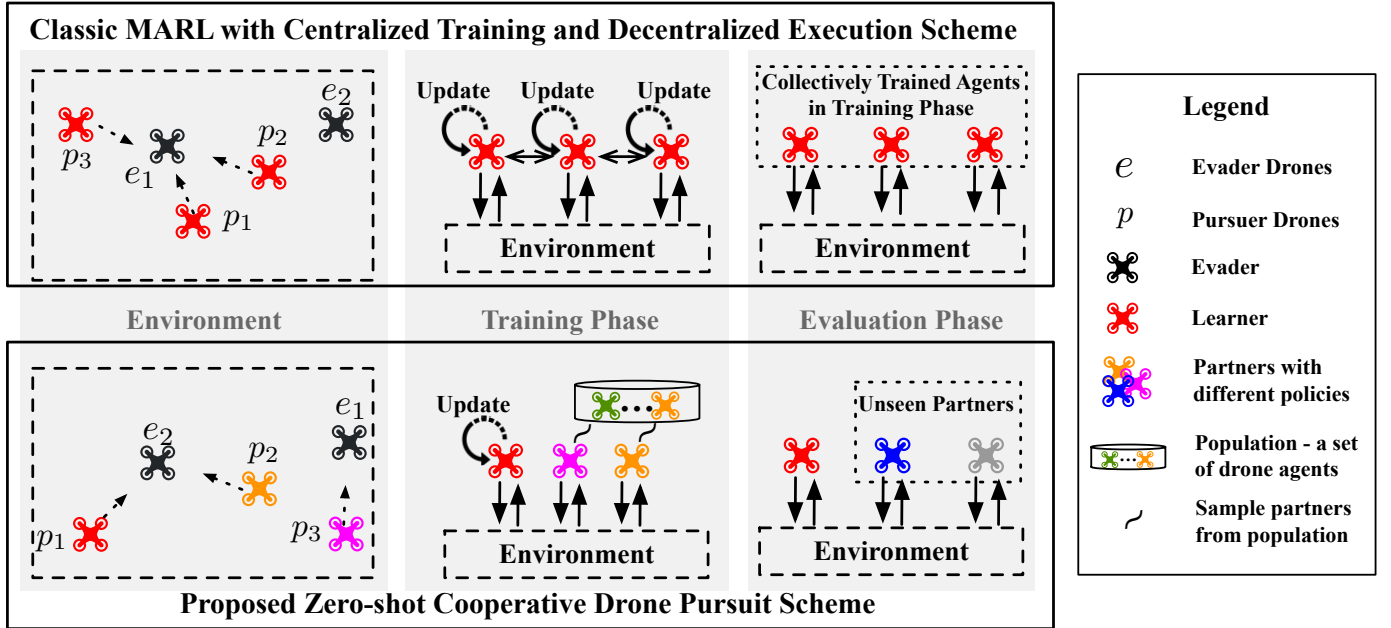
Classic MARL with Centralized Training and Decentralized Execution Scheme

$e_2$
$p_3$
$e_1$
$p_2$
$p_1$

Update
Update
Update
Environment

Collectively Trained Agents in Training Phase
Environment

Environment
Training Phase
Evaluation Phase

$e_2$
$e_1$
$p_2$
$p_1$
$p_3$

Update
Environment

Unseen Partners
Environment

Proposed Zero-shot Cooperative Drone Pursuit Scheme

Legend
$e$ Evader Drones
$p$ Pursuer Drones
Evader
Learner
Partners with different policies
Population - a set of drone agents
Sample partners from population